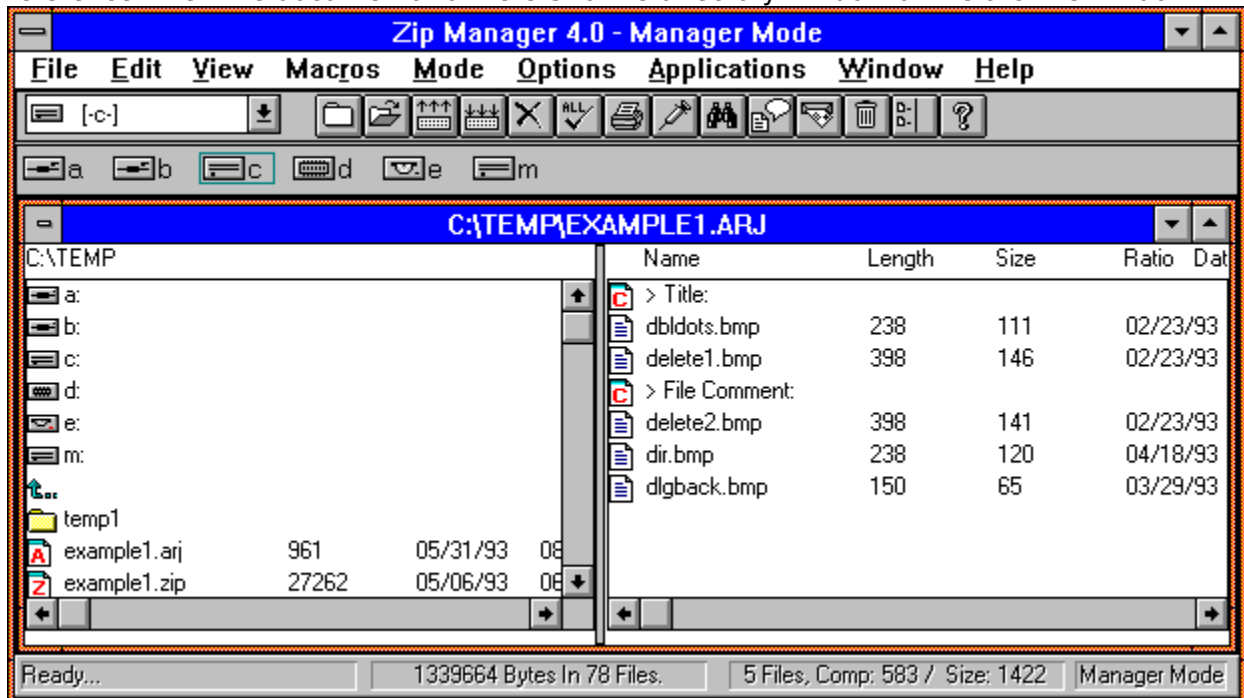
Zip Manager 4.0 - Manager Mode

File Edit View Macros Mode Options Applications Window Help

[-c-]

ALL

a b c d e m

C:\TEMP\EXAMPLE1.ARJ

C:\TEMP

a:
b:
c:
d:
e:
m:
temp1

| | | | |
|---|---|---|---|
| example1.arj | 961 | 05/31/93 | 08 |
| example1.zip | 27262 | 05/06/93 | 06 |

| Name | Length | Size | Ratio | Dat |
|---|---|---|---|---|
| > Title: | | | | |
| dbldots.bmp | 238 | 111 | 02/23/93 | |
| delete1.bmp | 398 | 146 | 02/23/93 | |
| > File Comment: | | | | |
| delete2.bmp | 398 | 141 | 02/23/93 | |
| dir.bmp | 238 | 120 | 04/18/93 | |
| dlgback.bmp | 150 | 65 | 03/29/93 | |

Ready... 1339664 Bytes In 78 Files. 5 Files, Comp: 583 / Size: 1422 Manager Mode